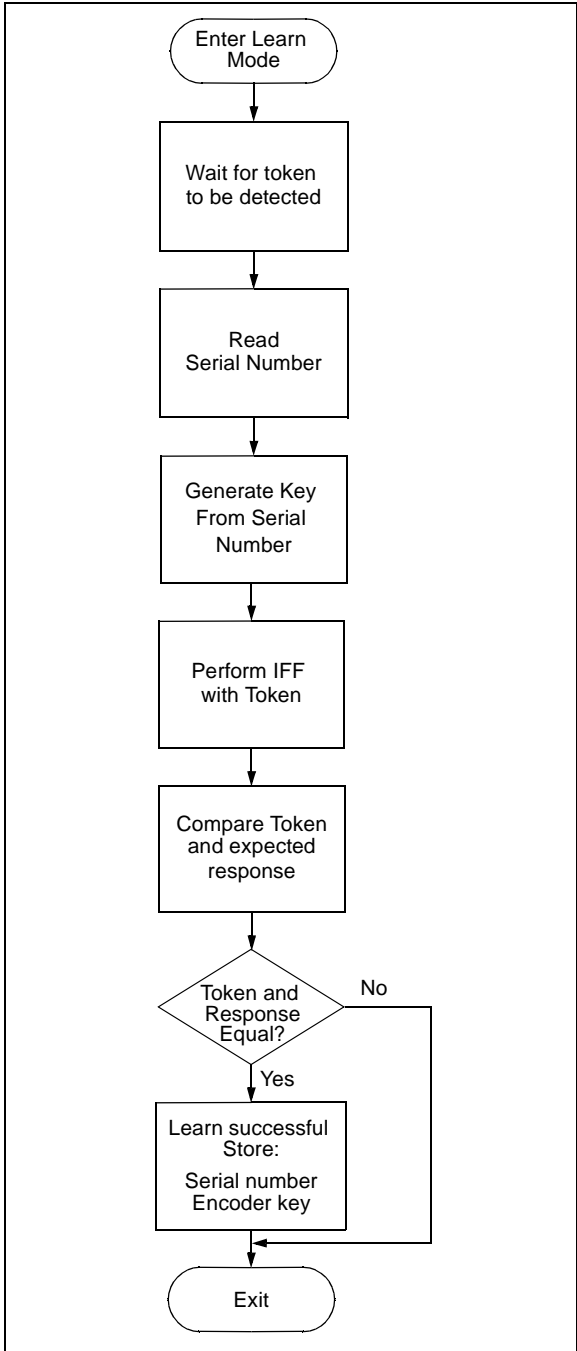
Enter Learn Mode

Wait for token to be detected

Read Serial Number

Generate Key From Serial Number

Perform IFF with Token

Compare Token and expected response

Token and Response Equal?

No

Yes

Learn successful Store:
Serial number
Encoder key

Exit